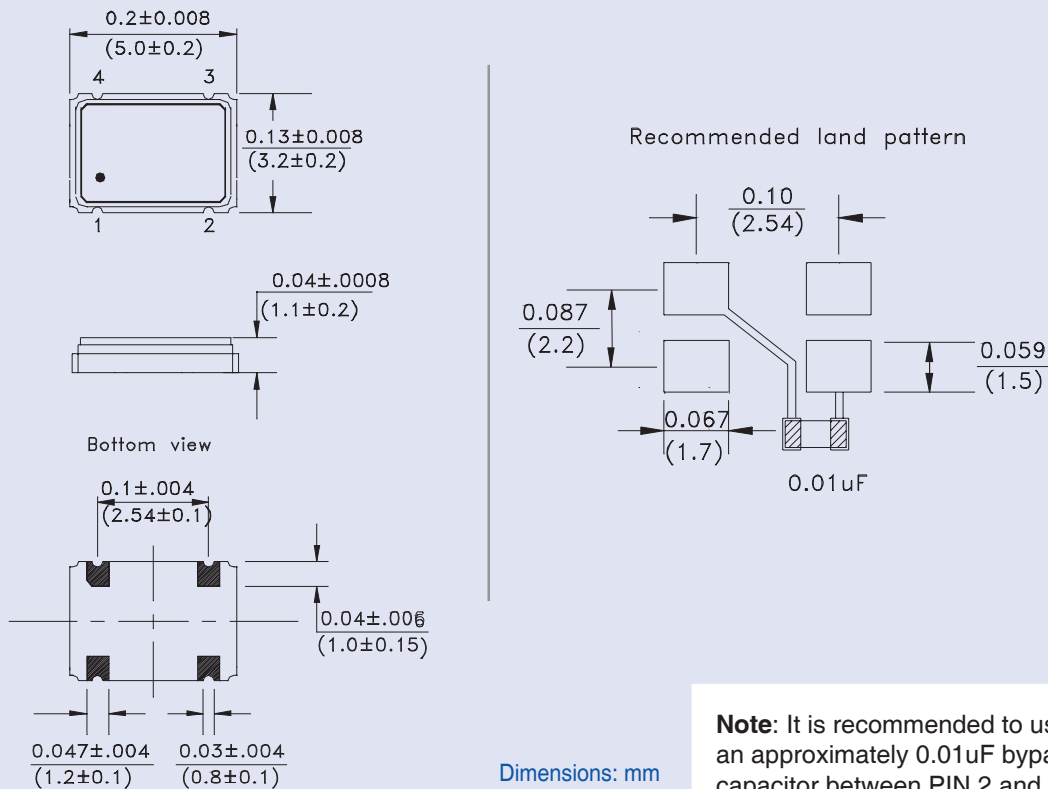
0.2±0.008
(5.0±0.2)
4
3
0.13±0.008
(3.2±0.2)
1
2

0.04±.0008
(1.1±0.2)

Bottom view
0.1±.004
(2.54±0.1)
0.04±.006
(1.0±0.15)
0.047±.004
(1.2±0.1)
0.03±.004
(0.8±0.1)

Recommended land pattern
0.10
(2.54)
0.087
(2.2)
0.059
(1.5)
0.067
(1.7)
0.01uF

Dimensions: mm

**Note**: It is recommended to us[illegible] an approximately 0.01uF bypa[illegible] capacitor between PIN 2 and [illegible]